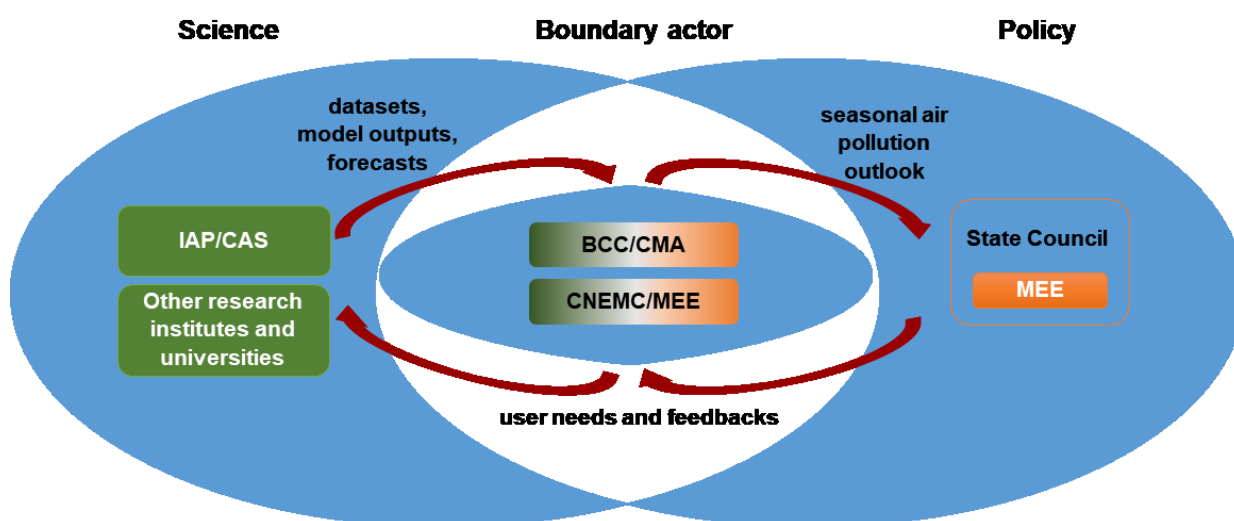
Science

Boundary actor

Policy

datasets, model outputs, forecasts

seasonal air pollution outlook

IAP/CAS

Other research institutes and universities

BCC/CMA

CNEMC/MEE

State Council

MEE

user needs and feedbacks